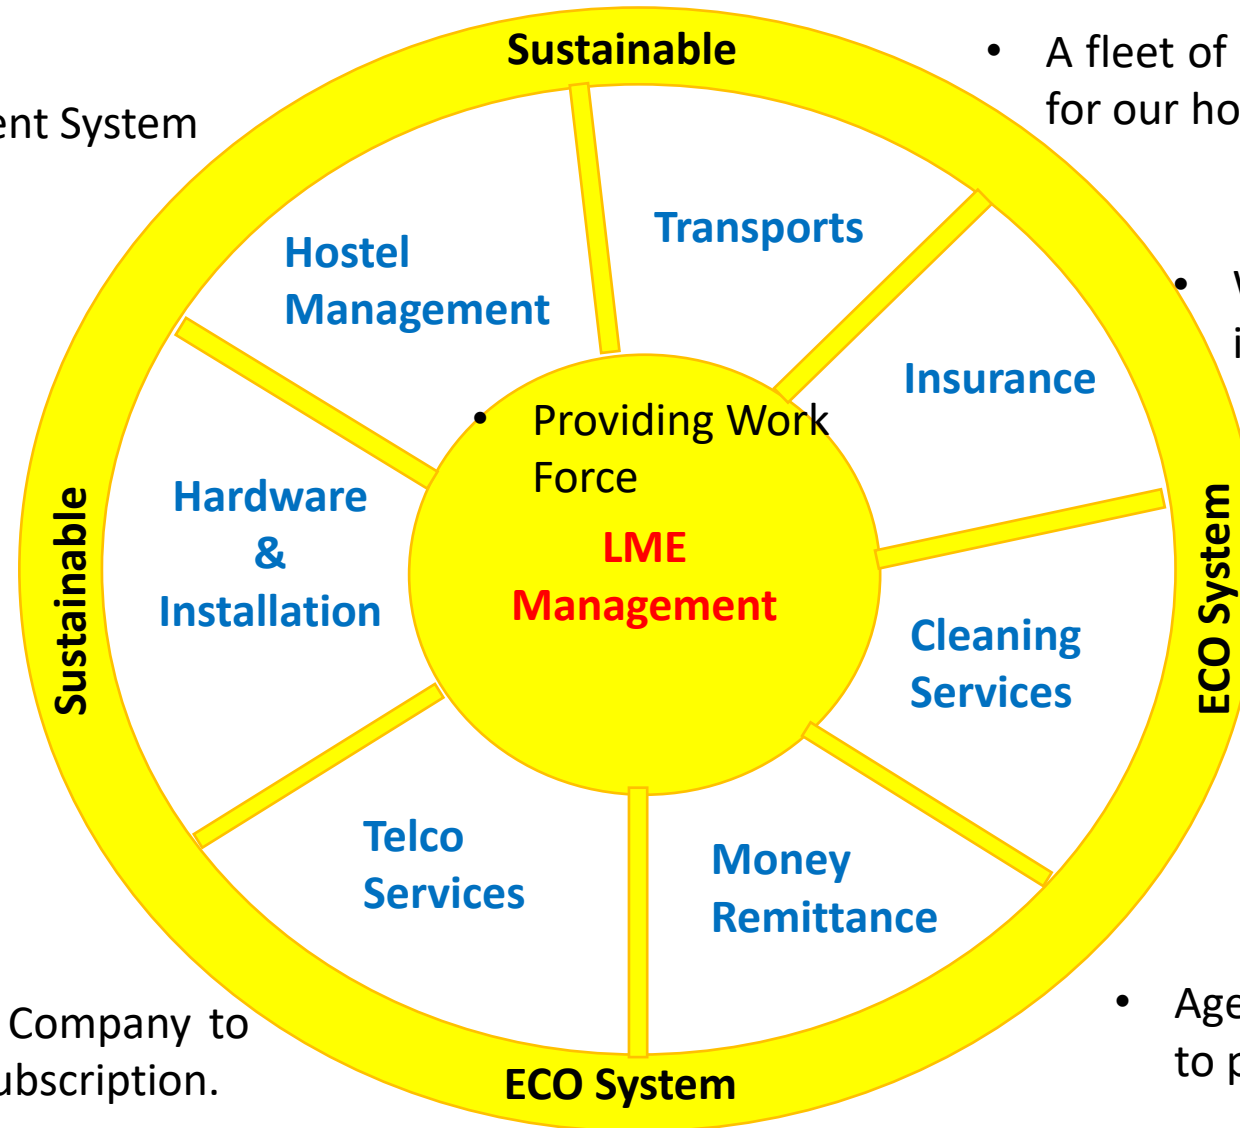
ent System

Sustainable

• A fleet of for our ho

Hostel Management

Transports

• W i

Insurance

• Providing Work Force

LME Management

Hardware & Installation

Sustainable

ECO System

Cleaning Services

Telco Services

Money Remittance

Company to ubscription.

ECO System

• Age to p